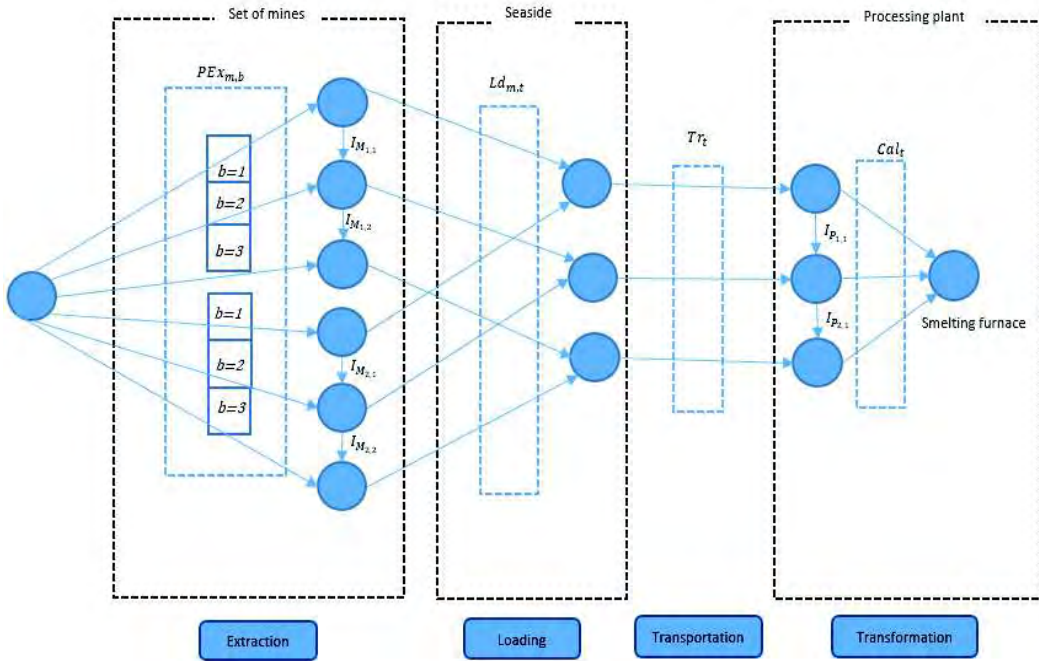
Set of mines

Seaside

Processing plant

$PEx_{m,b}$

$Ld_{m,t}$

$Tr_t$

$Cal_t$

$I_{M_{1,1}}$

$I_{M_{1,2}}$

$I_{M_{2,1}}$

$I_{M_{2,2}}$

b=1

b=2

b=3

b=1

b=2

b=3

$I_{P_{1,1}}$

$I_{P_{2,1}}$

Smelting furnace

Extraction

Loading

Transportation

Transformation